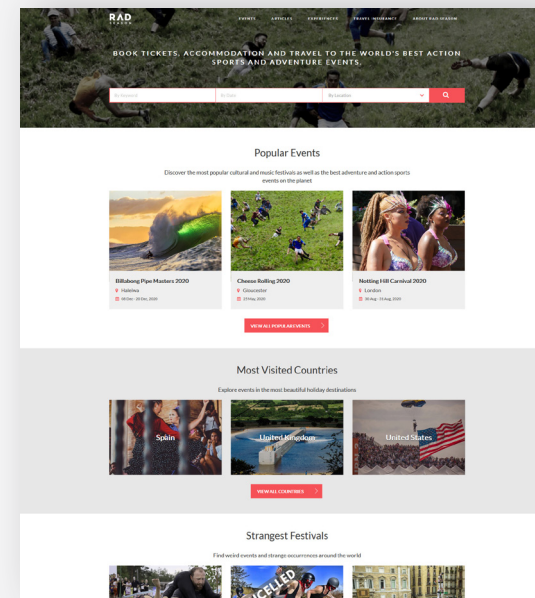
RAD SEASON

EVENTS ARTICLES EXPERIENCES TRAVEL INSURANCE ABOUT RAD SEASON

BOOK TICKETS, ACCOMMODATION AND TRAVEL TO THE WORLD'S BEST ACTION SPORTS AND ADVENTURE EVENTS.

By Keyword By Date By Location

Popular Events

Discover the most popular cultural and music festivals as well as the best adventure and action sports events on the planet

Billabong Pipe Masters 2020
Haleiwa
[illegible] Dec - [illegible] Dec, 2020

Cheese Rolling 2020
Gloucester
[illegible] May, 2020

Notting Hill Carnival 2020
London
30 Aug - 31 Aug, 2020

VIEW ALL POPULAR EVENTS

Most Visited Countries

Explore events in the most beautiful holiday destinations

Spain

United Kingdom

United States

VIEW ALL COUNTRIES

Strangest Festivals

Find weird events and strange occurrences around the world

CELLED